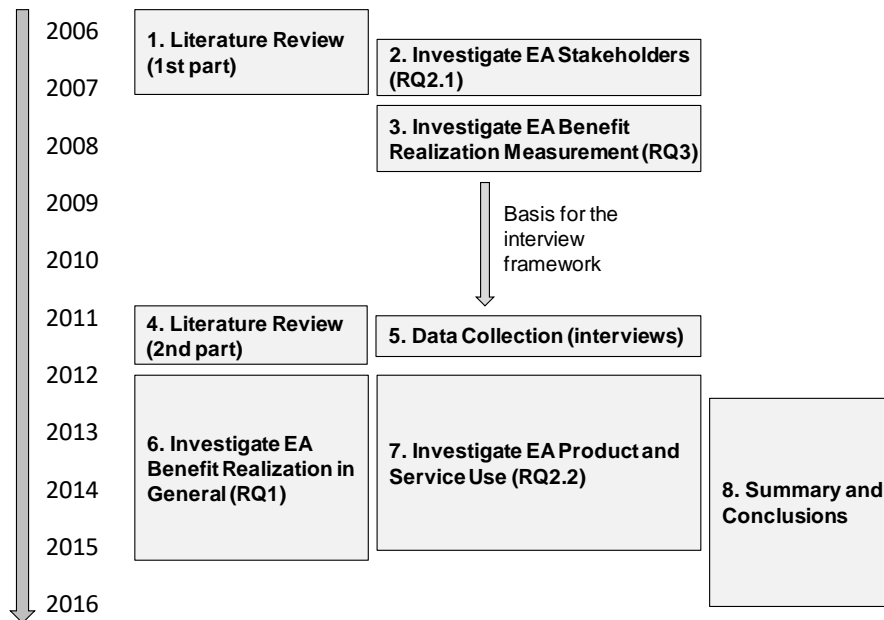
2006
2007
2008
2009
2010
2011
2012
2013
2014
2015
2016

1. Literature Review (1st part)

2. Investigate EA Stakeholders (RQ2.1)

3. Investigate EA Benefit Realization Measurement (RQ3)

Basis for the interview framework

4. Literature Review (2nd part)

5. Data Collection (interviews)

6. Investigate EA Benefit Realization in General (RQ1)

7. Investigate EA Product and Service Use (RQ2.2)

8. Summary and Conclusions